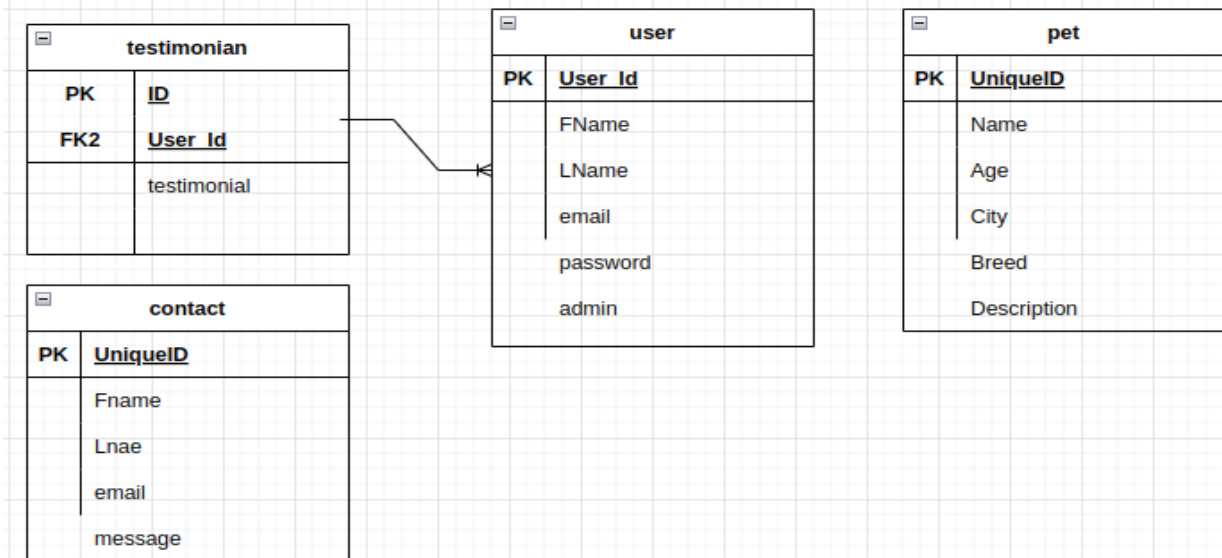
testimonian

| PK | ID |
|---|---|
| FK2 | User_Id |
| | testimonial |

user

| PK | User_Id |
|---|---|
| | FName |
| | LName |
| | email |
| | password |
| | admin |

pet

| PK | UniqueID |
|---|---|
| | Name |
| | Age |
| | City |
| | Breed |
| | Description |

contact

| PK | UniqueID |
|---|---|
| | Fname |
| | Lnae |
| | email |
| | message |